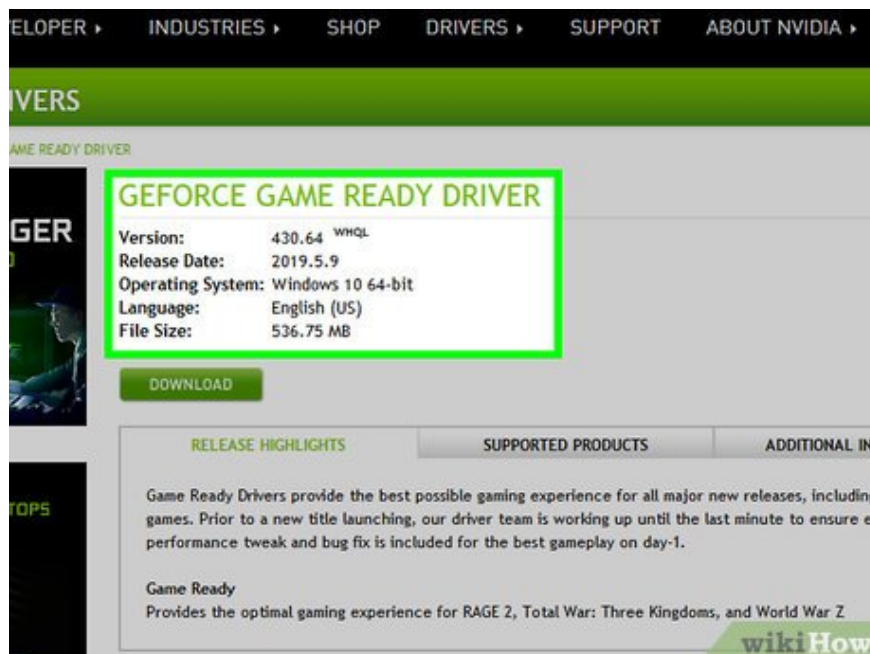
ELOPER ▸ INDUSTRIES ▸ SHOP DRIVERS ▸ SUPPORT ABOUT NVIDIA ▸

IVERS

AME READY DRIVER

GER

GEFORCE GAME READY DRIVER

| Version: | 430.64 WHQL |
|---|---|
| Release Date: | 2019.5.9 |
| Operating System: | Windows 10 64-bit |
| Language: | English (US) |
| File Size: | 536.75 MB |

DOWNLOAD

RELEASE HIGHLIGHTS SUPPORTED PRODUCTS ADDITIONAL IN

TOPS

Game Ready Drivers provide the best possible gaming experience for all major new releases, includin games. Prior to a new title launching, our driver team is working up until the last minute to ensure e performance tweak and bug fix is included for the best gameplay on day-1.

Game Ready
Provides the optimal gaming experience for RAGE 2, Total War: Three Kingdoms, and World War Z

wikiHow